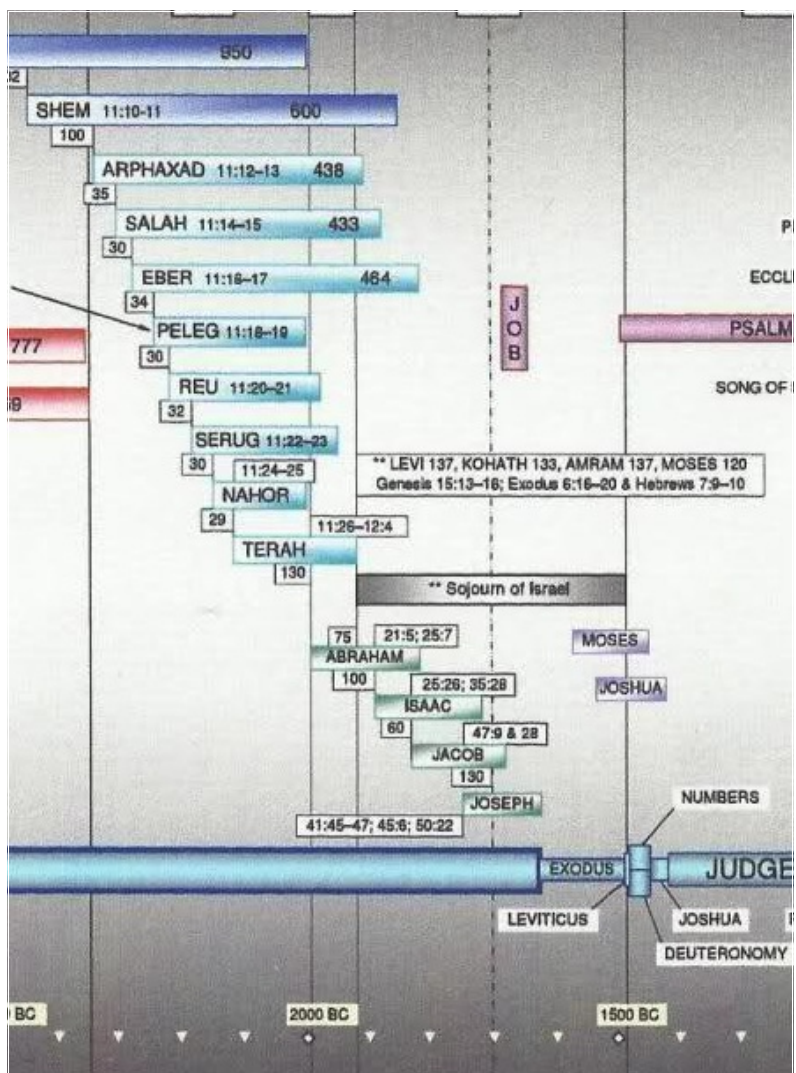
950
32
SHEM 11:10-11 600
100
ARPHAXAD 11:12-13 438
35
SALAH 11:14-15 433
30
EBER 11:16-17 464
34
PELEG 11:18-19
30
REU 11:20-21
32
SERUG 11:22-23
30
11:24-25
NAHOR
29
11:26-12:4
TERAH
130
777
59
J
O
B
P
ECCL
PSALM
SONG OF
** LEVI 137, KOHATH 133, AMRAM 137, MOSES 120
Genesis 15:13-16; Exodus 6:16-20 & Hebrews 7:9-10
** Sojourn of Israel
75
21:5; 25:7
ABRAHAM
100
25:26; 35:28
ISAAC
60
47:9 & 28
JACOB
130
JOSEPH
41:45-47; 45:6; 50:22
MOSES
JOSHUA
NUMBERS
EXODUS
JUDGE
LEVITICUS
JOSHUA
DEUTERONOMY
BC
2000 BC
1500 BC